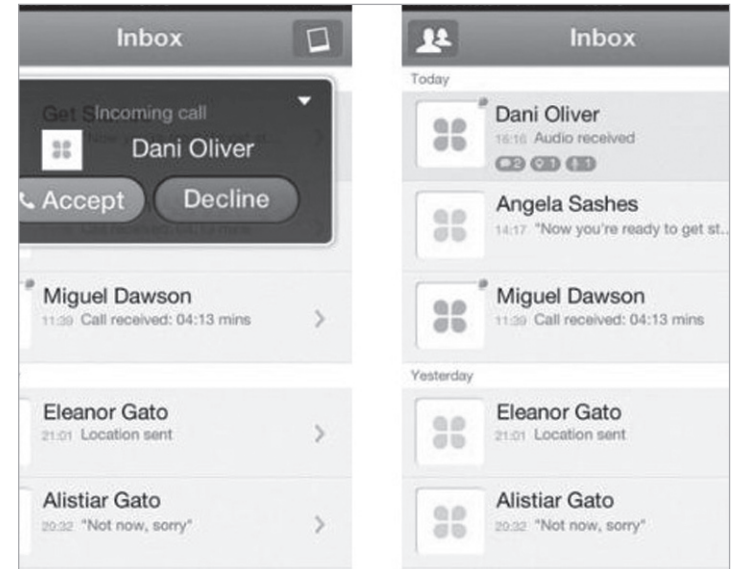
Inbox

Get S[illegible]

Incoming call

Dani Oliver

Accept

Decline

Miguel Dawson
11:39 Call received: 04:13 mins

Eleanor Gato
21:01 Location sent

Alistiar Gato
20:32 "Not now, sorry"

Inbox

Today

Dani Oliver
16:16 Audio received
2 1 1

Angela Sashes
14:17 "Now you're ready to get st...

Miguel Dawson
11:39 Call received: 04:13 mins

Yesterday

Eleanor Gato
21:01 Location sent

Alistiar Gato
20:32 "Not now, sorry"